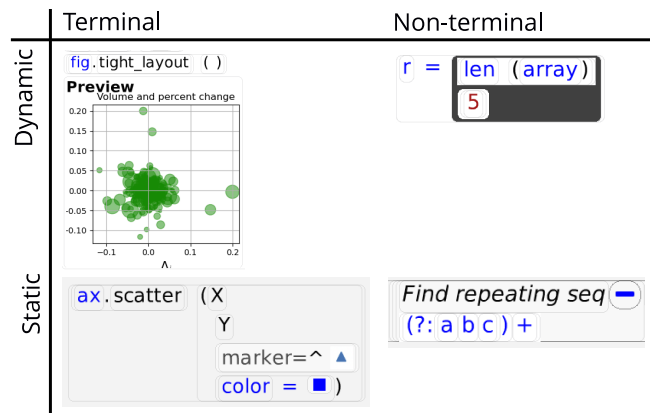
| | Terminal | Non-terminal |
|---|---|---|
| Dynamic | fig.tight_layout ( ) Preview Volume and percent change 0.20 0.15 0.10 0.05 0.00 −0.05 −0.10 −0.15 −0.1 0.0 0.1 0.2 Δ | r = len (array) 5 |
| Static | ax.scatter (X Y marker=^ ▲ color = ■ ) | Find repeating seq − (?: a b c ) + |